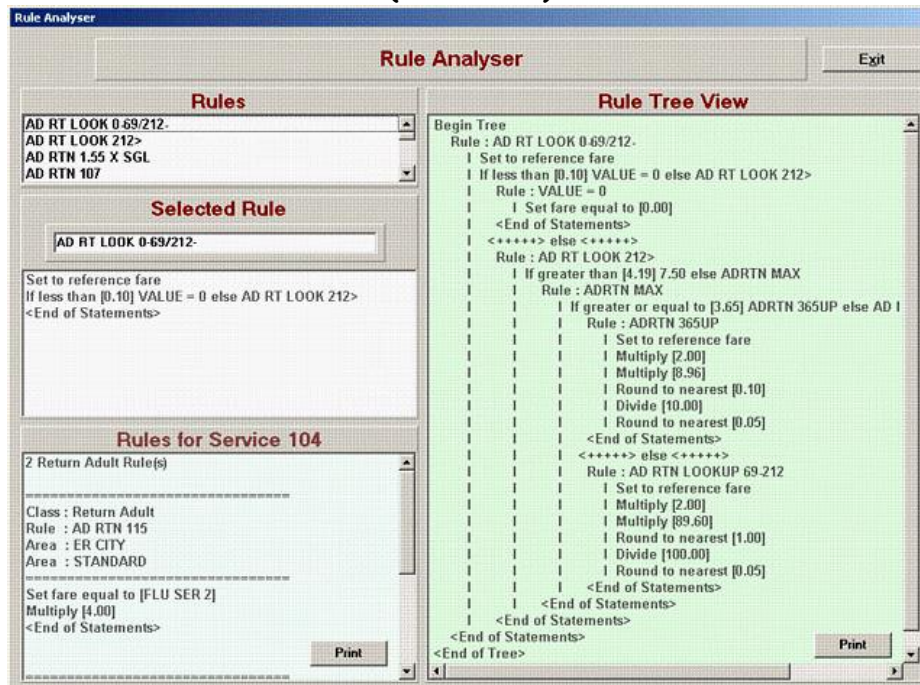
Rule Analyser

Rule Analyser

Exit

Rules

AD RT LOOK 0-69/212-
AD RT LOOK 212>
AD RTN 1.55 X SGL
AD RTN 107

Selected Rule

AD RT LOOK 0-69/212-

Set to reference fare
If less than [0.10] VALUE = 0 else AD RT LOOK 212>
<End of Statements>

Rules for Service 104

2 Return Adult Rule(s)

==============================

Class : Return Adult
Rule : AD RTN 115
Area : ER CITY
Area : STANDARD
==============================
Set fare equal to [FLU SER 2]
Multiply [4.00]
<End of Statements>

Print

==============================

Rule Tree View

Begin Tree
Rule : AD RT LOOK 0-69/212-
| Set to reference fare
| If less than [0.10] VALUE = 0 else AD RT LOOK 212>
| Rule : VALUE = 0
| | Set fare equal to [0.00]
| <End of Statements>
| <+++++> else <+++++>
| Rule : AD RT LOOK 212>
| | If greater than [4.19] 7.50 else ADRTN MAX
| | Rule : ADRTN MAX
| | | If greater or equal to [3.65] ADRTN 365UP else AD I
| | | Rule : ADRTN 365UP
| | | | Set to reference fare
| | | | Multiply [2.00]
| | | | Multiply [8.96]
| | | | Round to nearest [0.10]
| | | | Divide [10.00]
| | | | Round to nearest [0.05]
| | | <End of Statements>
| | | <+++++> else <+++++>
| | | Rule : AD RTN LOOKUP 69-212
| | | | Set to reference fare
| | | | Multiply [2.00]
| | | | Multiply [89.60]
| | | | Round to nearest [1.00]
| | | | Divide [100.00]
| | | | Round to nearest [0.05]
| | | <End of Statements>
| | <End of Statements>
| <End of Statements>
<End of Statements>
<End of Tree>

Print